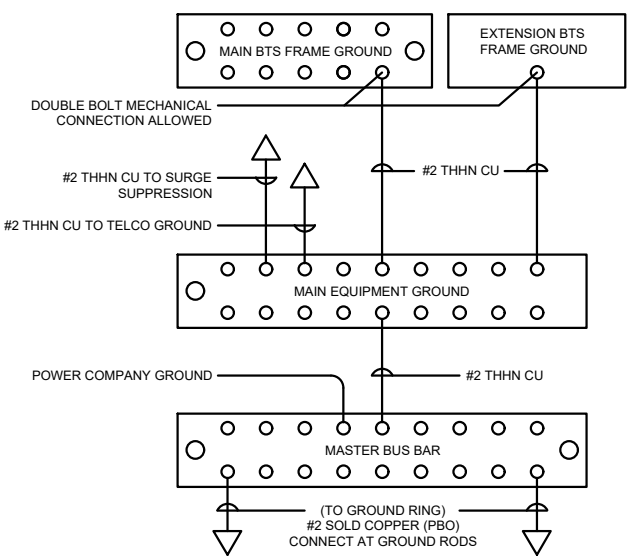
MAIN BTS FRAME GROUND

EXTENSION BTS FRAME GROUND

DOUBLE BOLT MECHANICAL CONNECTION ALLOWED

#2 THHN CU TO SURGE SUPPRESSION

#2 THHN CU

#2 THHN CU TO TELCO GROUND

MAIN EQUIPMENT GROUND

POWER COMPANY GROUND

#2 THHN CU

MASTER BUS BAR

(TO GROUND RING)
#2 SOLD COPPER (PBO)
CONNECT AT GROUND RODS